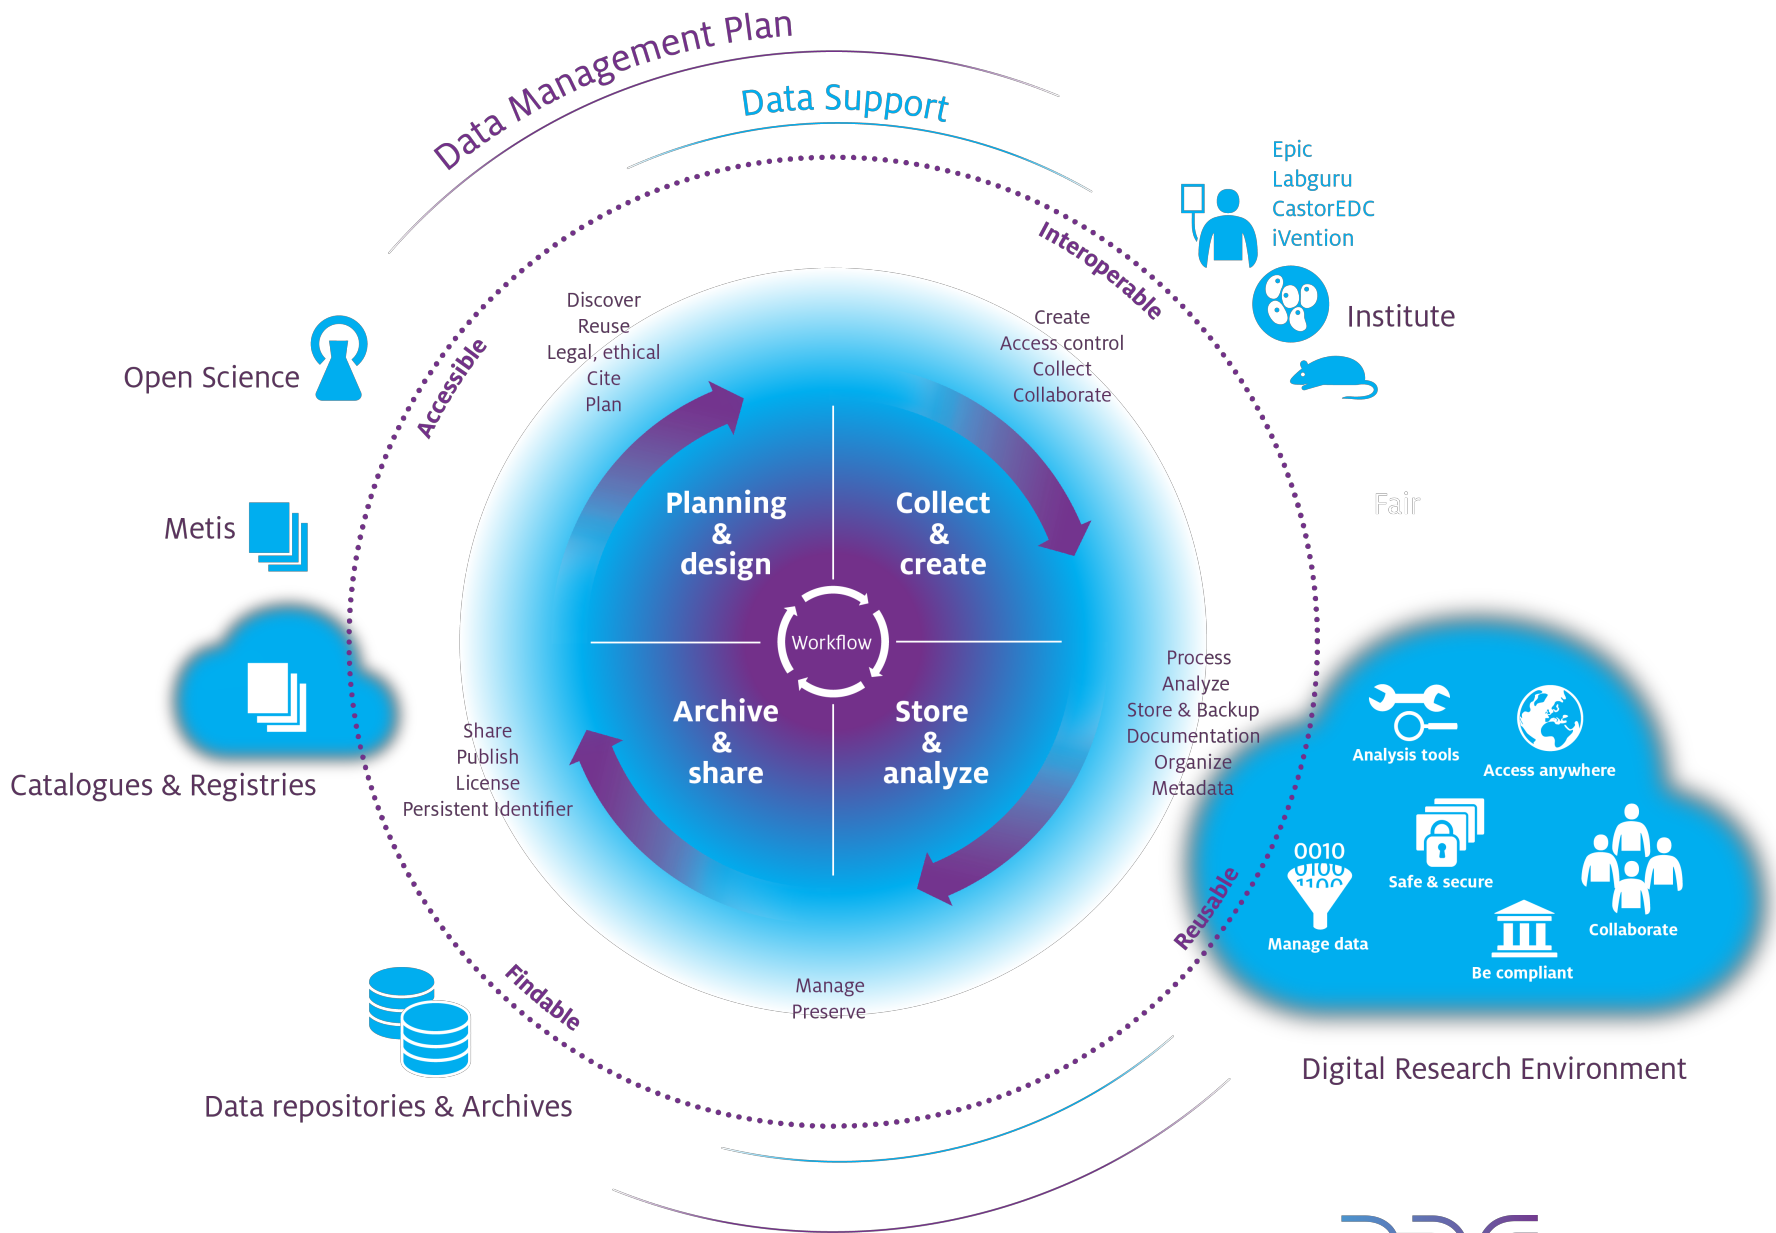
Data Management Plan

Data Support

Interoperable

Accessible

Findable

Reusable

Epic
Labguru
CastorEDC
iVention

Institute

Open Science

Metis

Catalogues & Registries

Data repositories & Archives

Fair

Discover
Reuse
Legal, ethical
Cite
Plan

Create
Access control
Collect
Collaborate

Planning & design

Collect & create

Workflow

Archive & share

Store & analyze

Process
Analyze
Store & Backup
Documentation
Organize
Metadata

Share
Publish
License
Persistent Identifier

Manage
Preserve

Analysis tools

Access anywhere

0010
0100
1100

Manage data

Safe & secure

Collaborate

Be compliant

Digital Research Environment